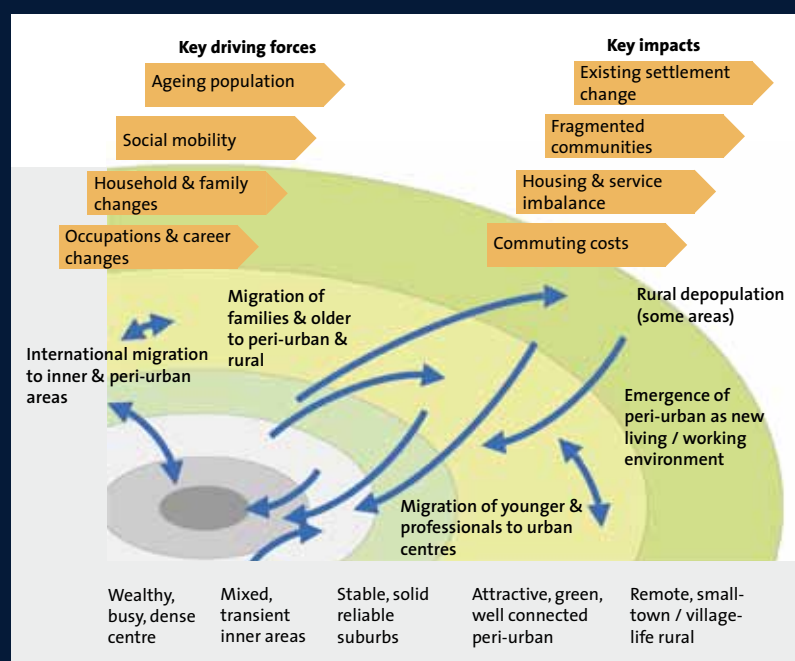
Key driving forces

Ageing population

Social mobility

Household & family changes

Occupations & career changes

Key impacts

Existing settlement change

Fragmented communities

Housing & service imbalance

Commuting costs

Migration of families & older to peri-urban & rural

International migration to inner & peri-urban areas

Rural depopulation (some areas)

Emergence of peri-urban as new living / working environment

Migration of younger & professionals to urban centres

Wealthy, busy, dense centre

Mixed, transient inner areas

Stable, solid reliable suburbs

Attractive, green, well connected peri-urban

Remote, small-town / village-life rural